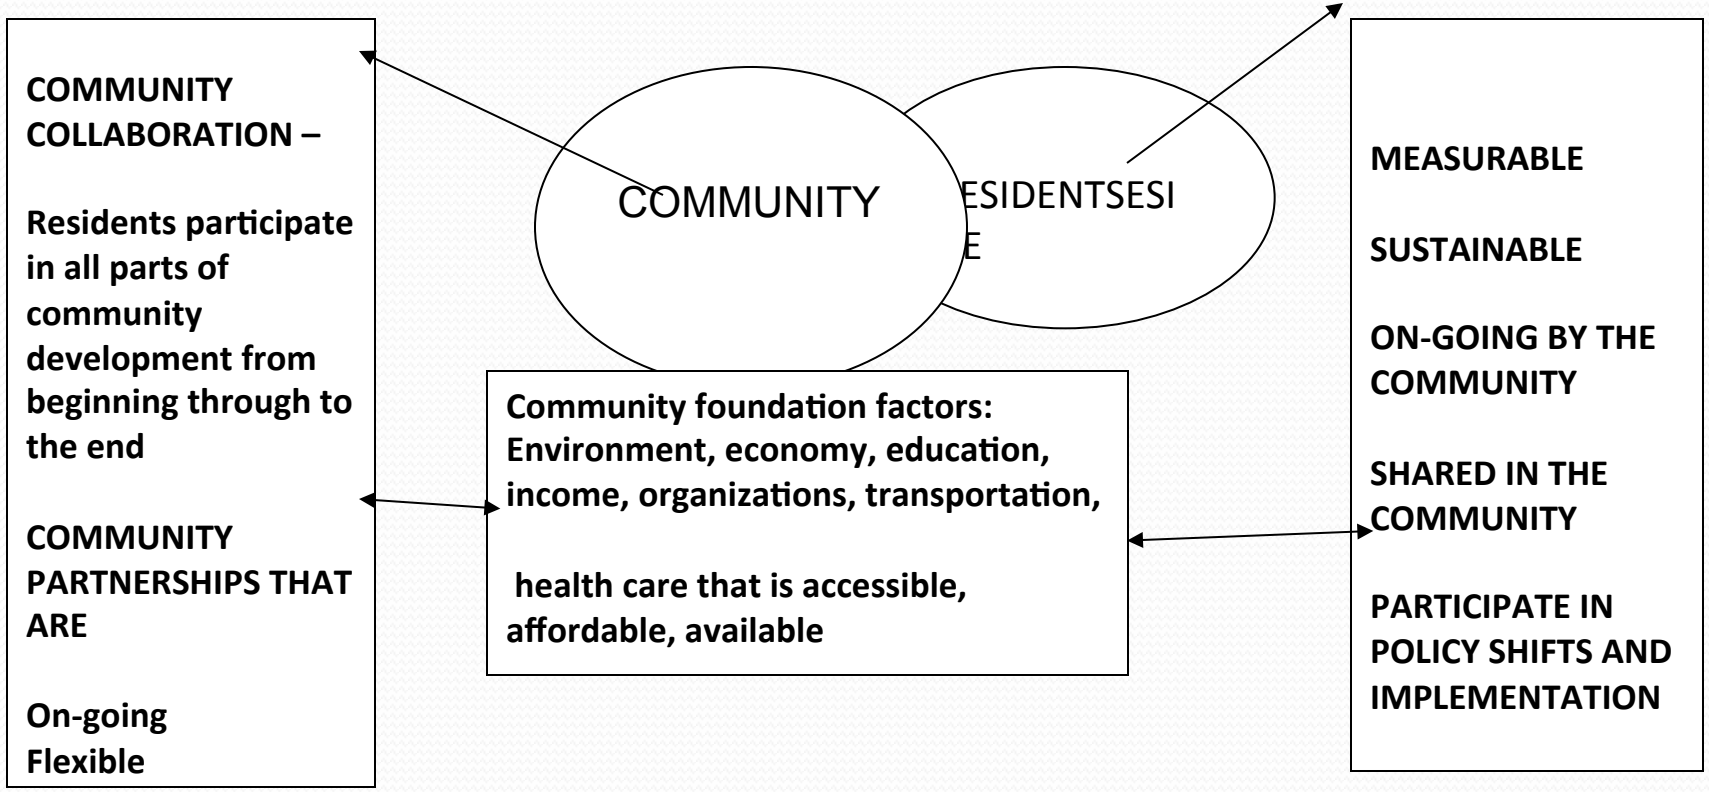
COMMUNITY COLLABORATION –

Residents participate in all parts of community development from beginning through to the end

COMMUNITY PARTNERSHIPS THAT ARE

On-going
Flexible

COMMUNITY

ESIDENTSESI
E

Community foundation factors: Environment, economy, education, income, organizations, transportation,

health care that is accessible, affordable, available

MEASURABLE

SUSTAINABLE

ON-GOING BY THE COMMUNITY

SHARED IN THE COMMUNITY

PARTICIPATE IN POLICY SHIFTS AND IMPLEMENTATION